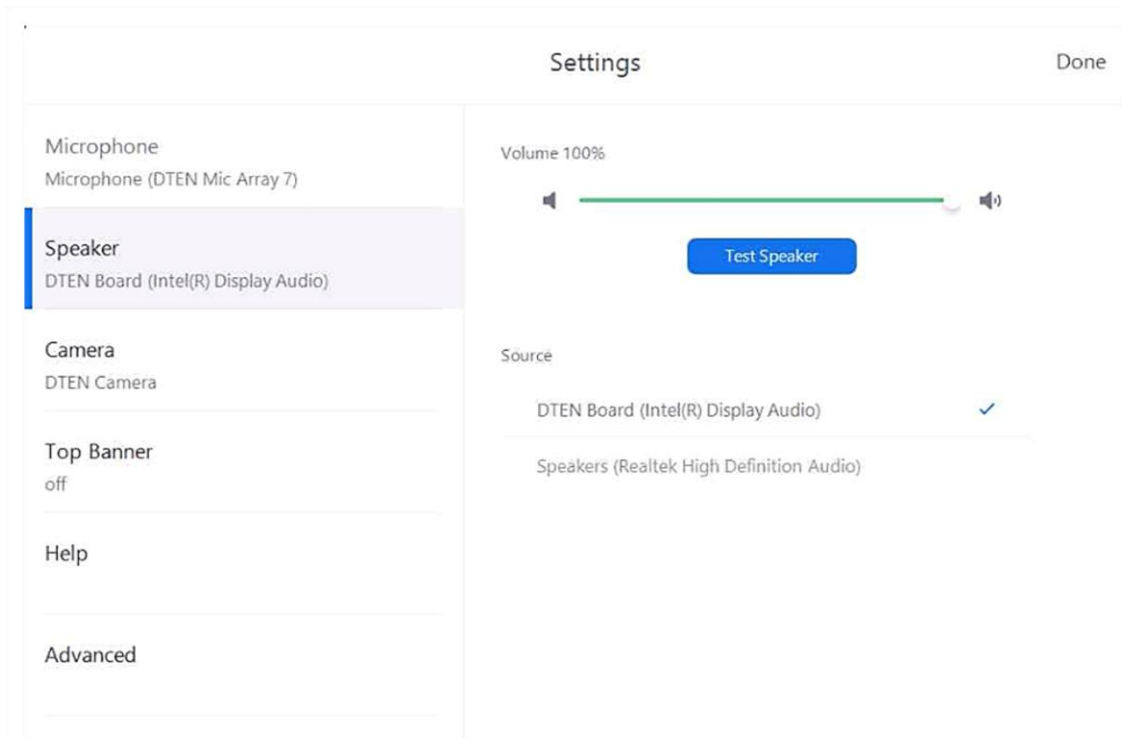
Settings

Done

Microphone
Microphone (DTEN Mic Array 7)

Speaker
DTEN Board (Intel(R) Display Audio)

Camera
DTEN Camera

Top Banner
off

Help

Advanced

Volume 100%

Test Speaker

Source

DTEN Board (Intel(R) Display Audio) ✓

Speakers (Realtek High Definition Audio)